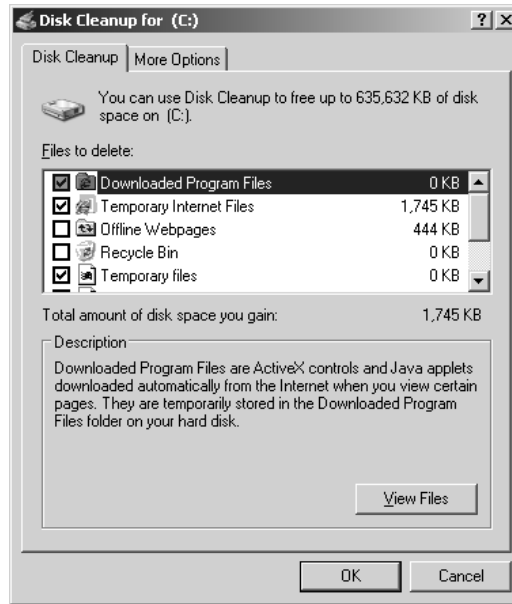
Disk Cleanup for (C:)

?

X

Disk Cleanup

More Options

You can use Disk Cleanup to free up to 635,632 KB of disk space on (C:).

Files to delete:

| | | |
|---|---|---|
| ☑ | Downloaded Program Files | 0 KB |
| ☑ | Temporary Internet Files | 1,745 KB |
| ☐ | Offline Webpages | 444 KB |
| ☐ | Recycle Bin | 0 KB |
| ☑ | Temporary files | 0 KB |

Total amount of disk space you gain: 1,745 KB

Description

Downloaded Program Files are ActiveX controls and Java applets downloaded automatically from the Internet when you view certain pages. They are temporarily stored in the Downloaded Program Files folder on your hard disk.

View Files

OK

Cancel